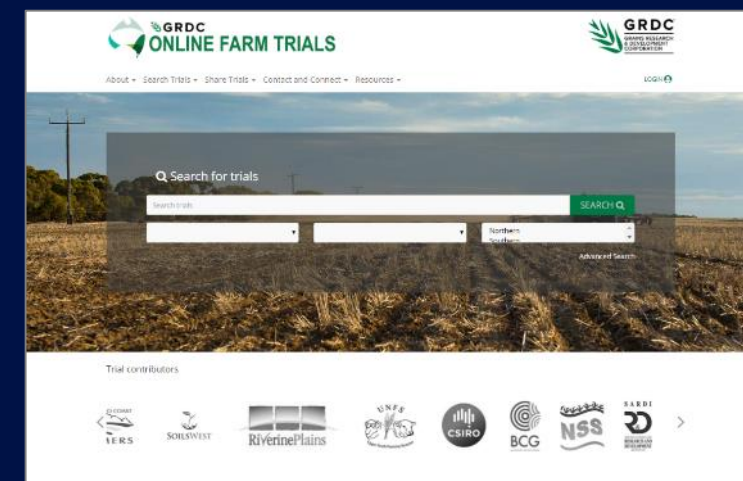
GRDC
ONLINE FARM TRIALS

GRDC
GRAINS RESEARCH & DEVELOPMENT CORPORATION

About ▾ Search Trials ▾ Share Trials ▾ Contact and Connect ▾ Resources ▾

LOGIN

Search for trials

Search trials

SEARCH

Northern
Southern

Advanced Search

Trial contributors

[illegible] COAST
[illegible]ERS

SOILSWEST

RiverinePlains

UNFS

CSIRO

BCG

NSS

SARDI
RESEARCH AND DEVELOPMENT